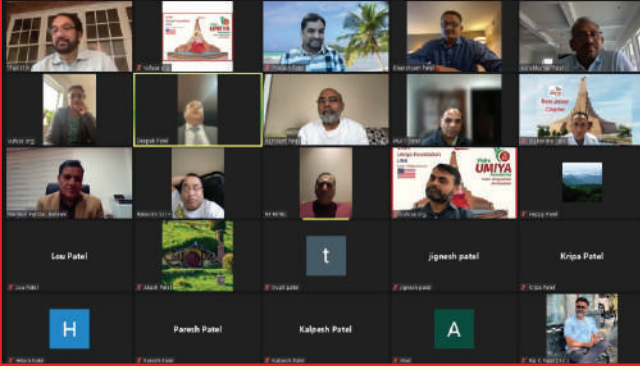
Lou Patel

t

jignesh patel

Kripa Patel

H

Paresh Patel

Kalpesh Patel

A

UMIYA

New Jersey Chapter

Deepak Patel

Ghanshyam Patel

Lou Patel

jignesh patel

Kripa Patel

Paresh Patel

Kalpesh Patel